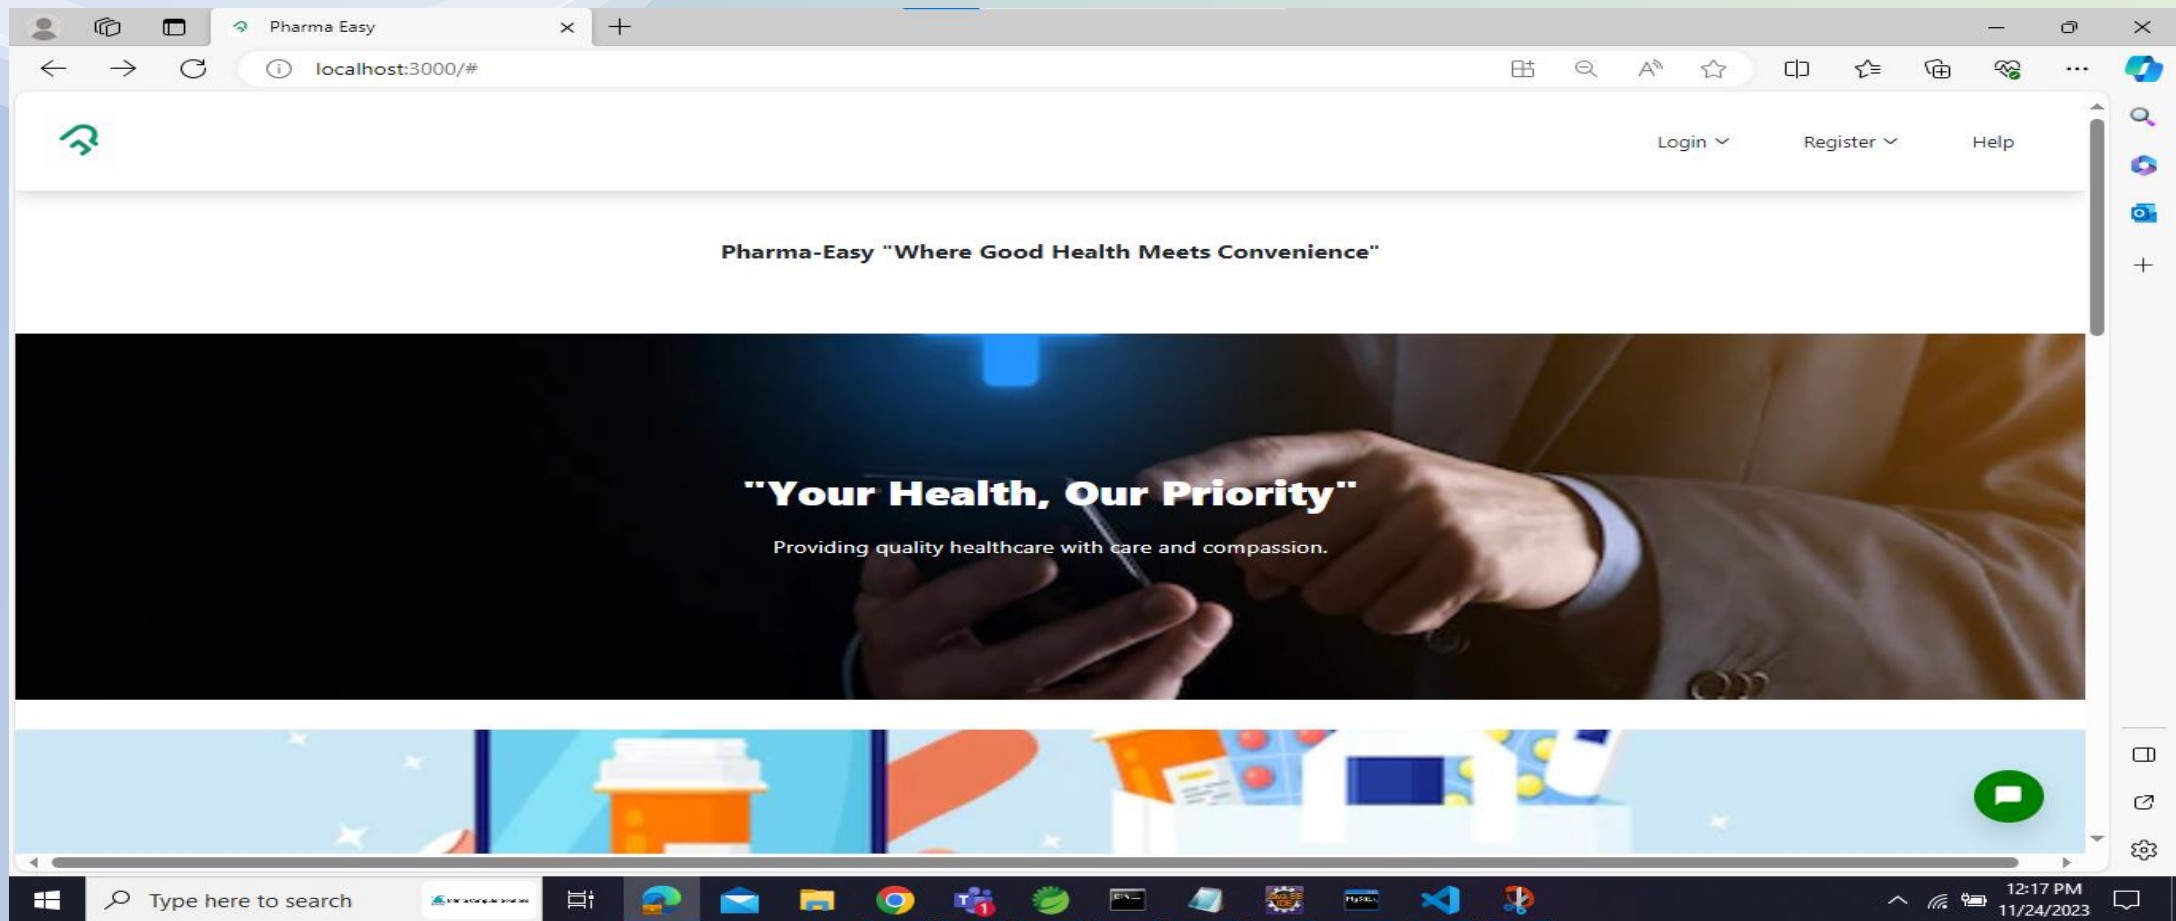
Pharma Easy

localhost:3000/#

Login Register Help

Pharma-Easy "Where Good Health Meets Convenience"

"Your Health, Our Priority"

Providing quality healthcare with care and compassion.

Type here to search

12:17 PM
11/24/2023